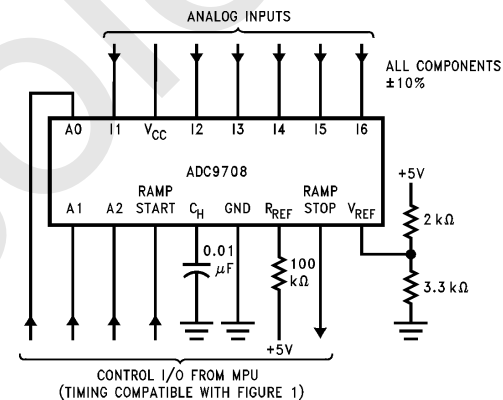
ANALOG INPUTS

ALL COMPONENTS ±10%

A0 I1 $V_{CC}$ I2 I3 I4 I5 I6

ADC9708

A1 A2 RAMP START $C_H$ GND $R_{REF}$ RAMP STOP $V_{REF}$

+5V

2 kΩ

3.3 kΩ

0.01 μF

100 kΩ

+5V

CONTROL I/O FROM MPU
(TIMING COMPATIBLE WITH FIGURE 1)